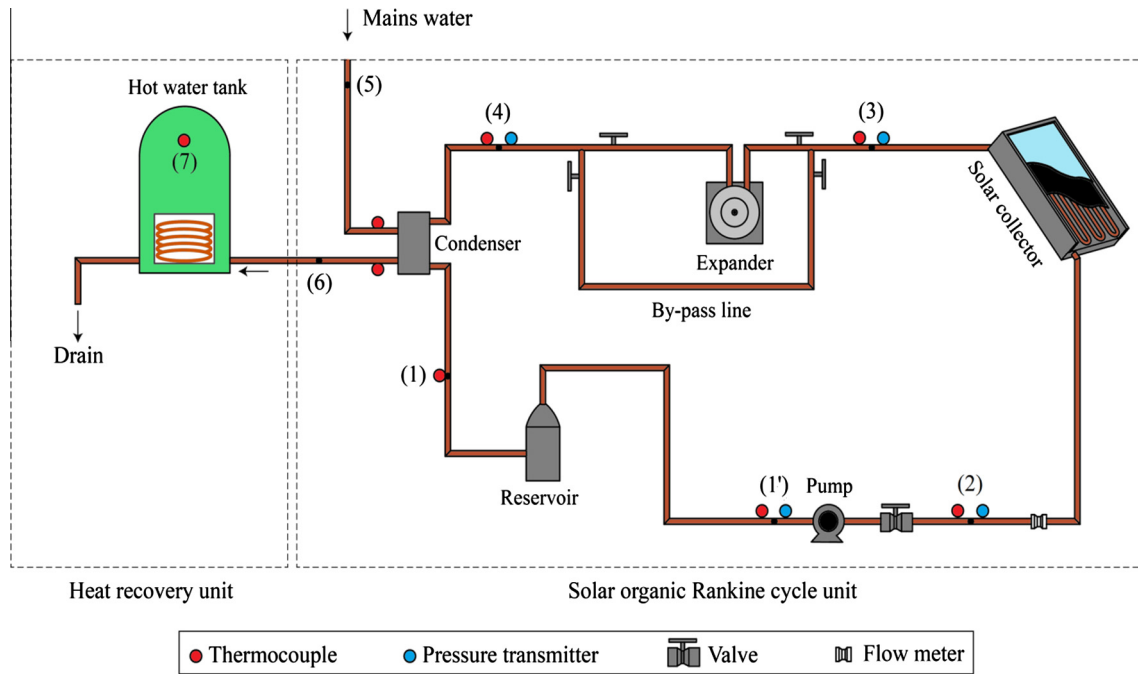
Mains water

(5)

Hot water tank

(7)

(4)

(3)

Solar collector

Condenser

Expander

(6)

Drain

By-pass line

(1)

Reservoir

(1')

Pump

(2)

Heat recovery unit

Solar organic Rankine cycle unit

Thermocouple Pressure transmitter Valve Flow meter